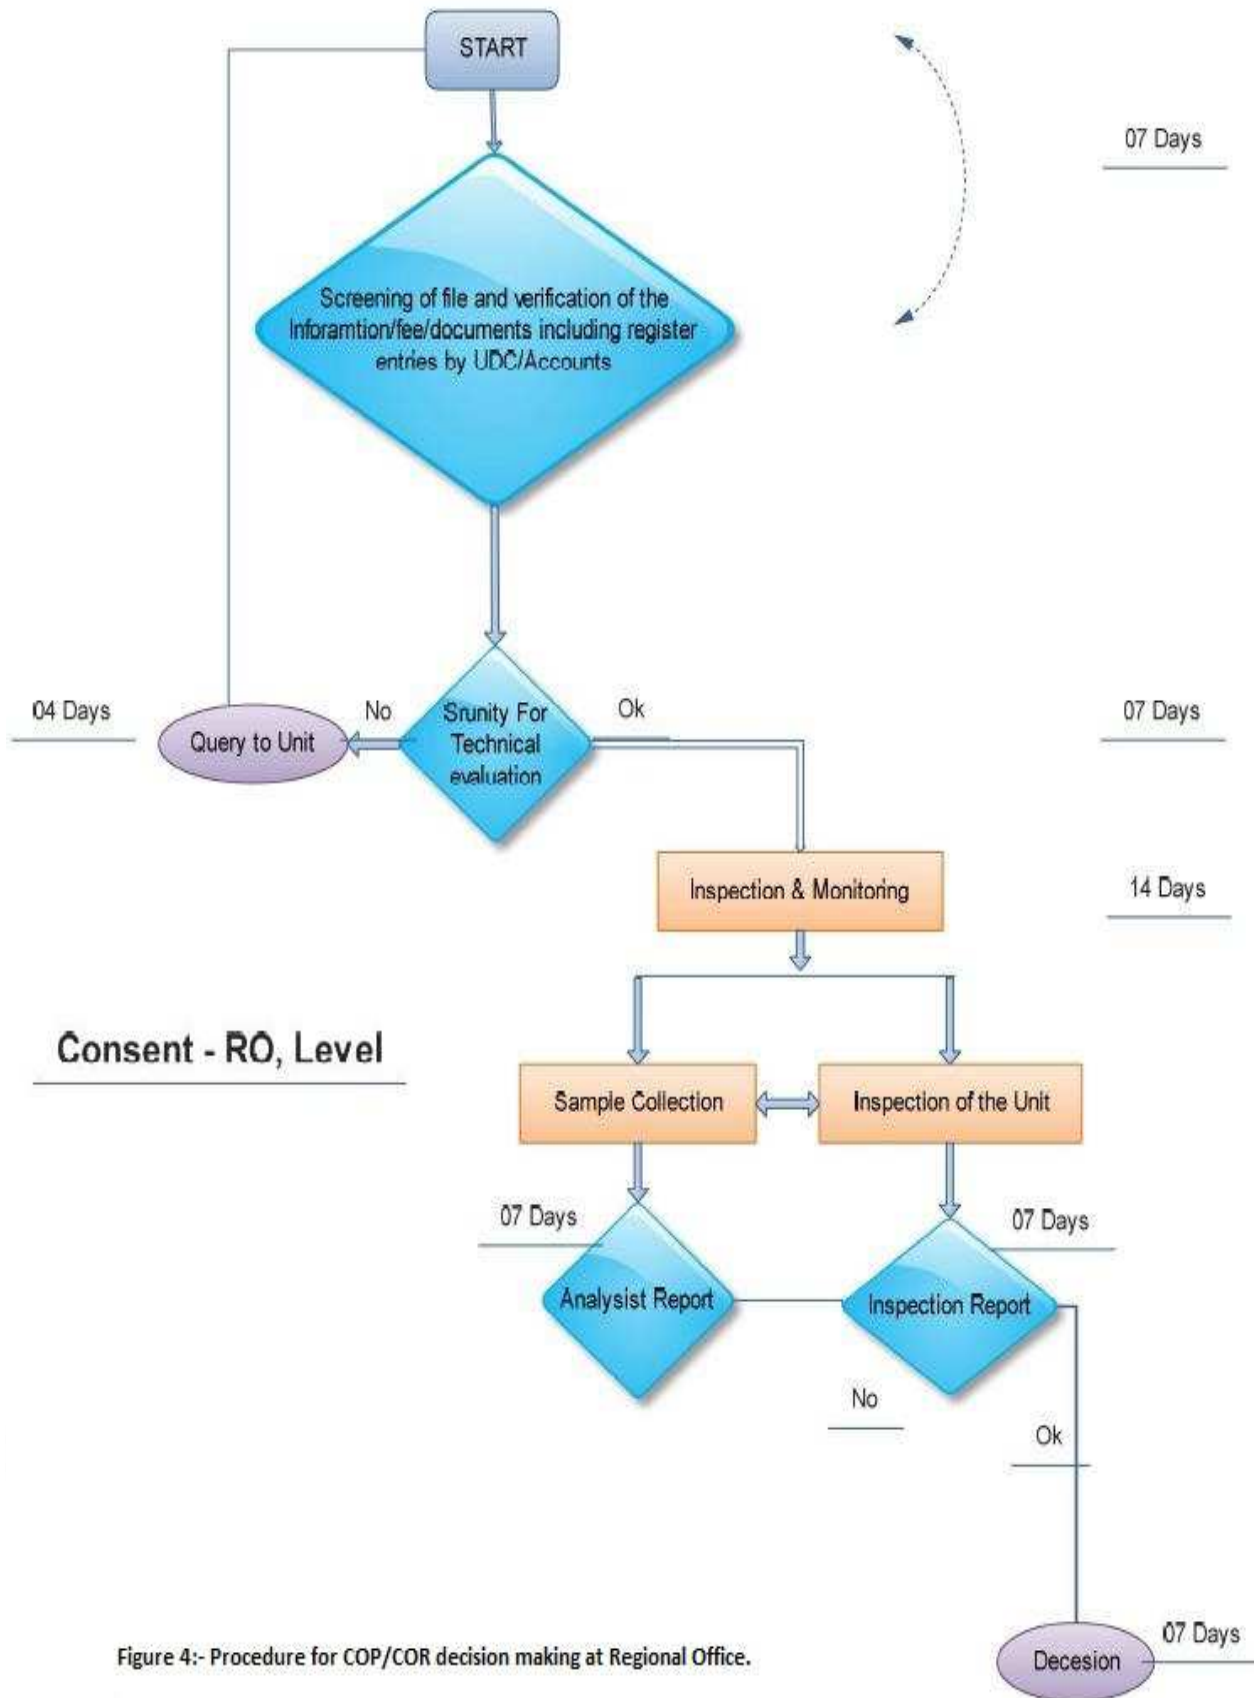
START

07 Days

Screening of file and verification of the Inforamtion/fee/documents including register entries by UDC/Accounts

04 Days

Query to Unit

No

Srunity For Technical evaluation

Ok

07 Days

Inspection & Monitoring

14 Days

Consent - RO, Level

Sample Collection

Inspection of the Unit

07 Days

07 Days

Analysist Report

Inspection Report

No

Ok

Figure 4:- Procedure for COP/COR decision making at Regional Office.

Decesion

07 Days